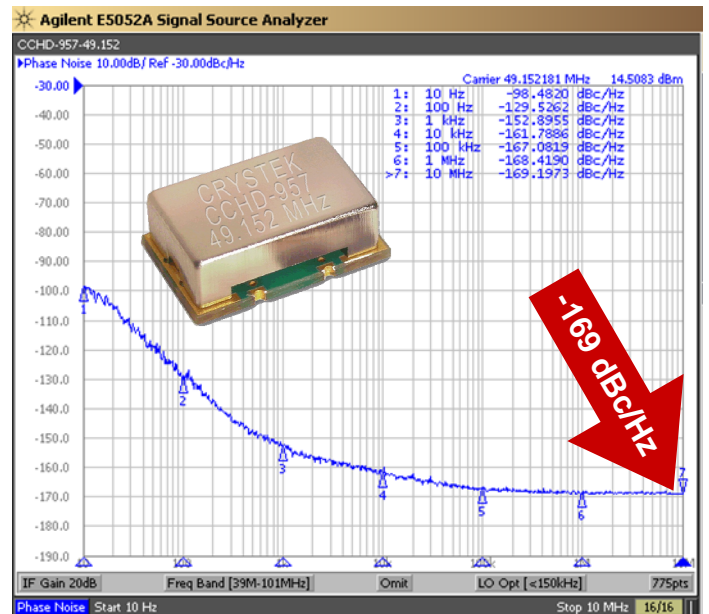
Agilent E5052A Signal Source Analyzer

CCHD-957-49.152

Phase Noise 10.00dB/ Ref -30.00dBc/Hz

Carrier 49.152181 MHz 14.5083 dBm

| | | |
|---|---|---|
| 1: | 10 Hz | -98.4820 dBc/Hz |
| 2: | 100 Hz | -129.5262 dBc/Hz |
| 3: | 1 kHz | -152.8955 dBc/Hz |
| 4: | 10 kHz | -161.7886 dBc/Hz |
| 5: | 100 kHz | -167.0819 dBc/Hz |
| 6: | 1 MHz | -168.4190 dBc/Hz |
| >7: | 10 MHz | -169.1973 dBc/Hz |

-30.00
-40.00
-50.00
-60.00
-70.00
-80.00
-90.00
-100.0
-110.0
-120.0
-130.0
-140.0
-150.0
-160.0
-170.0
-180.0
-190.0

CRYSTEK
CCHD-957
49.152 MHz

1
2
3
4
5
6
7

-169 dBc/Hz

IF Gain 20dB | Freq Band [39M-101MHz] | Omit | LO Opt [<150kHz] | 775pts

Phase Noise | Start 10 Hz | Stop 10 MHz | 16/16